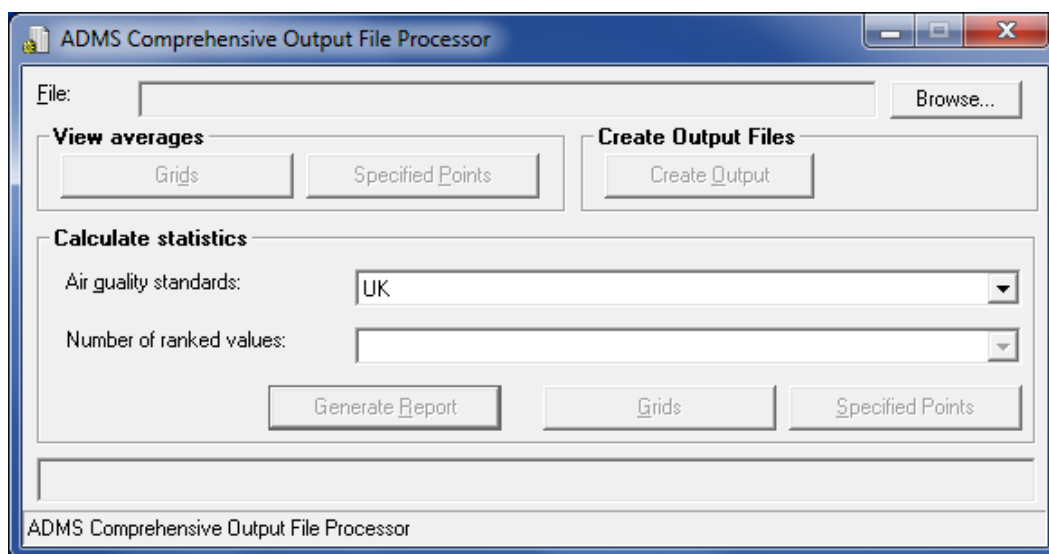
ADMS Comprehensive Output File Processor

File:

Browse...

View averages

Grids

Specified Points

Create Output Files

Create Output

Calculate statistics

Air quality standards:

UK

Number of ranked values:

Generate Report

Grids

Specified Points

ADMS Comprehensive Output File Processor